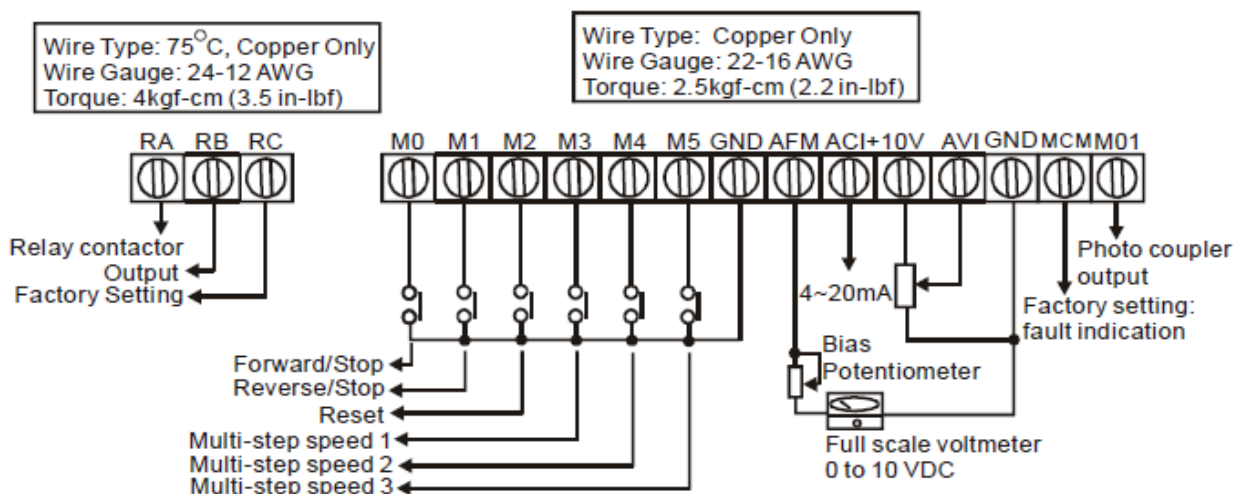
Wire Type: 75°C, Copper Only
Wire Gauge: 24-12 AWG
Torque: 4kgf-cm (3.5 in-lbf)

Wire Type: Copper Only
Wire Gauge: 22-16 AWG
Torque: 2.5kgf-cm (2.2 in-lbf)

RA RB RC

M0 M1 M2 M3 M4 M5 GND AFM ACI +10V AVI GND MCM M01

Relay contactor
Output
Factory Setting

4~20mA

Photo coupler output
Factory setting: fault indication

Bias
Potentiometer

Forward/Stop
Reverse/Stop
Reset
Multi-step speed 1
Multi-step speed 2
Multi-step speed 3

Full scale voltmeter
0 to 10 VDC